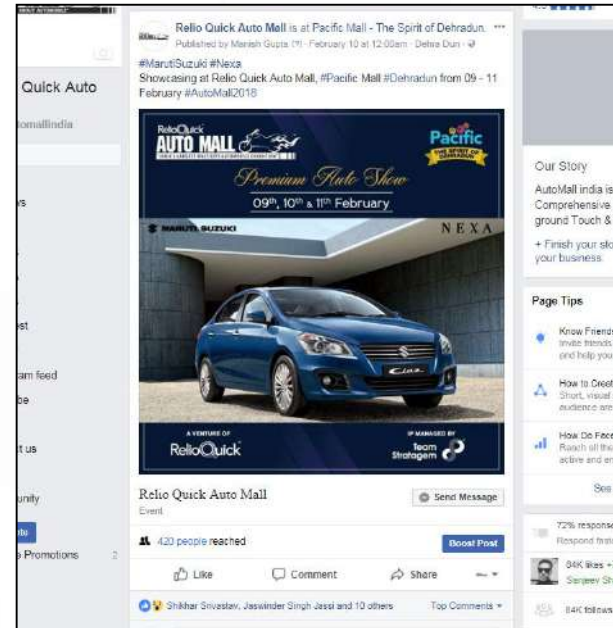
Quick Auto
omallindia

vs

st

am feed
be

t us

unity

Promotions 2

Relio Quick Auto Mall is at Pacific Mall - The Spirit of Dehradun. ···
Published by Manish Gupta · February 10 at 12:00am · Dehra Dun

#MarutiSuzuki #Nexa
Showcasing at Relio Quick Auto Mall, #Pacific Mall #Dehradun from 09 - 11 February #AutoMall2018

ReliοQuick AUTO MALL
Pacific THE SPIRIT OF DEHRADUN
Premium Auto Show
09th, 10th & 11th February
MARUTI SUZUKI
NEXA
Ciaz
A VENTURE OF
RelioQuick
IP MANAGED BY
Team Stratagem

Relio Quick Auto Mall
Event
Send Message

420 people reached
Boost Post

Like
Comment
Share

Shikhar Srivastav, Jaswinder Singh Jassi and 10 others
Top Comments

Our Story
AutoMall India is
Comprehensive
ground Touch &
+ Finish your sto
your business.

Page Tips
Know Friends
Invite friends
and help you
How to Creat
Short, visual
audience are
How Do Face
Reach all the
active and en
See

72% response
Respond faste
84K likes +
Sanjeev Sh
84K follows